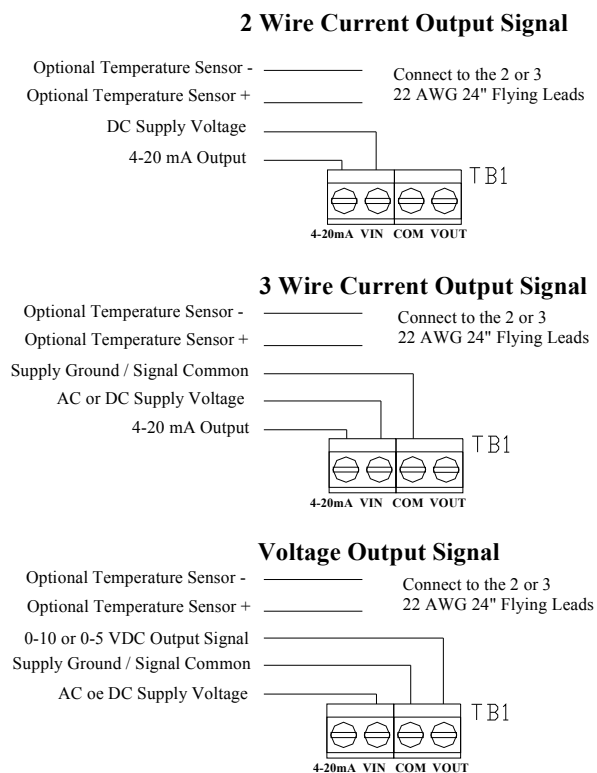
2 Wire Current Output Signal

Optional Temperature Sensor -
Optional Temperature Sensor +
Connect to the 2 or 3 22 AWG 24" Flying Leads
DC Supply Voltage
4-20 mA Output
TB1
4-20mA VIN COM VOUT

3 Wire Current Output Signal

Optional Temperature Sensor -
Optional Temperature Sensor +
Connect to the 2 or 3 22 AWG 24" Flying Leads
Supply Ground / Signal Common
AC or DC Supply Voltage
4-20 mA Output
TB1
4-20mA VIN COM VOUT

Voltage Output Signal

Optional Temperature Sensor -
Optional Temperature Sensor +
Connect to the 2 or 3 22 AWG 24" Flying Leads
0-10 or 0-5 VDC Output Signal
Supply Ground / Signal Common
AC oe DC Supply Voltage
TB1
4-20mA VIN COM VOUT